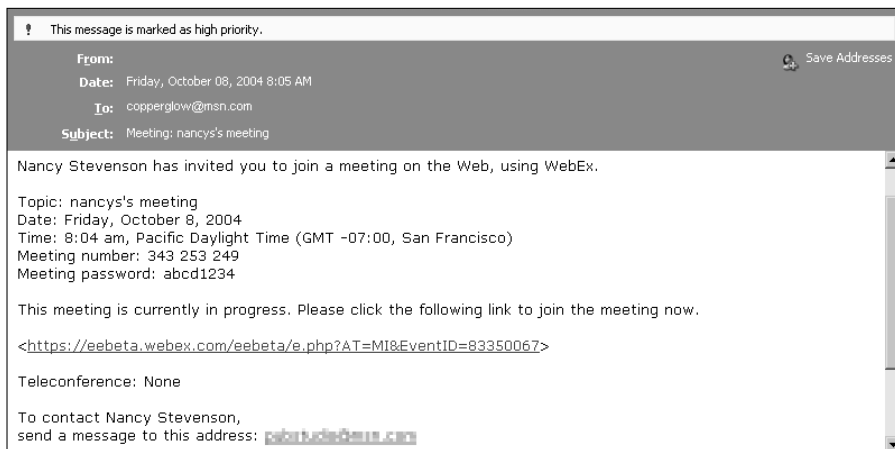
! This message is marked as high priority.

From:
Date: Friday, October 08, 2004 8:05 AM
To: copperglow@msn.com
Subject: Meeting: nancys's meeting

Save Addresses

Nancy Stevenson has invited you to join a meeting on the Web, using WebEx.

Topic: nancys's meeting
Date: Friday, October 8, 2004
Time: 8:04 am, Pacific Daylight Time (GMT -07:00, San Francisco)
Meeting number: 343 253 249
Meeting password: abcd1234

This meeting is currently in progress. Please click the following link to join the meeting now.

<https://eebeta.webex.com/eebeta/e.php?AT=MI&EventID=83350067>

Teleconference: None

To contact Nancy Stevenson,
send a message to this address: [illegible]